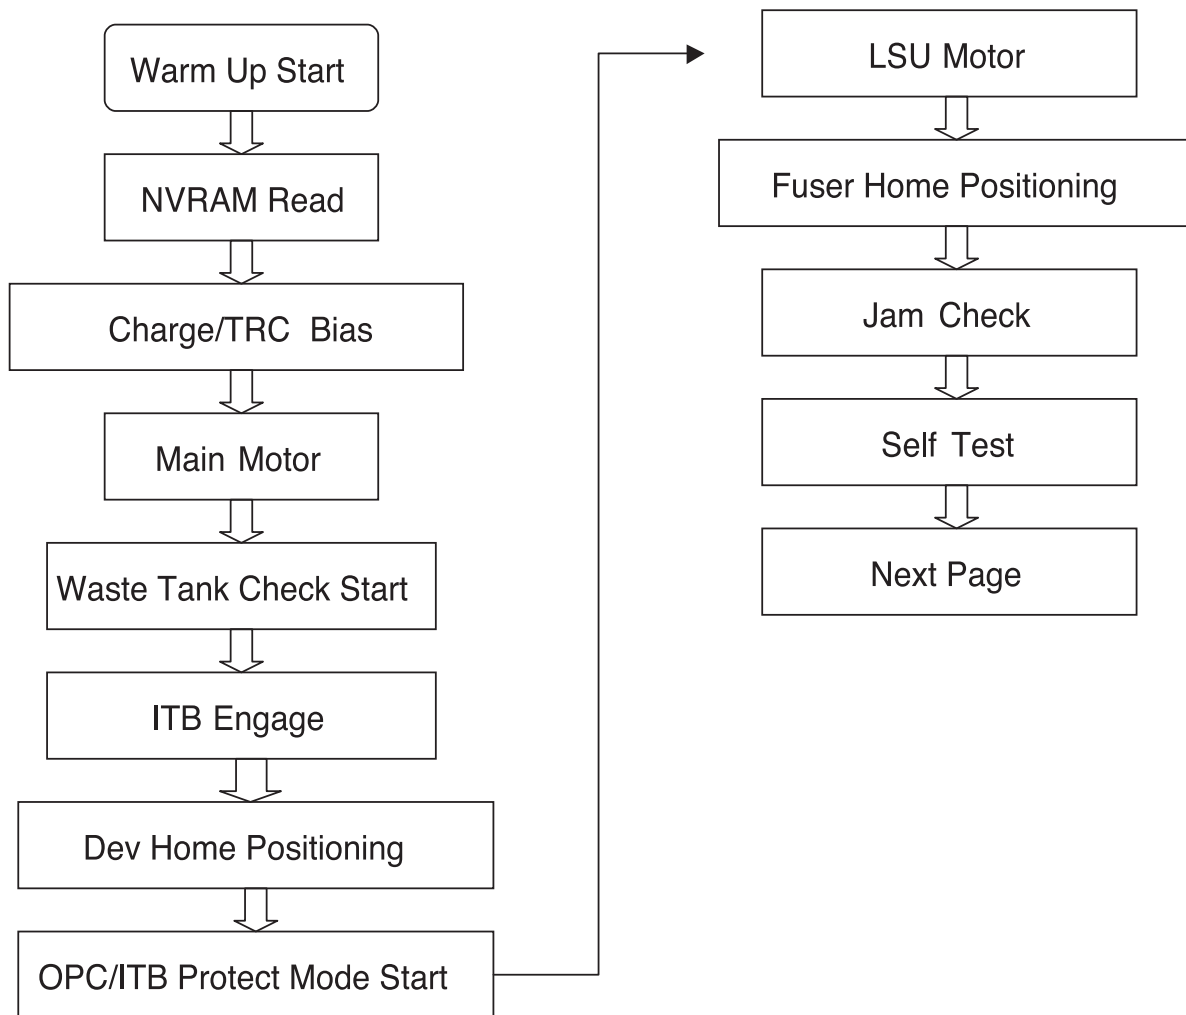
Warm Up Start

NVRAM Read

Charge/TRC Bias

Main Motor

Waste Tank Check Start

ITB Engage

Dev Home Positioning

OPC/ITB Protect Mode Start

LSU Motor

Fuser Home Positioning

Jam Check

Self Test

Next Page